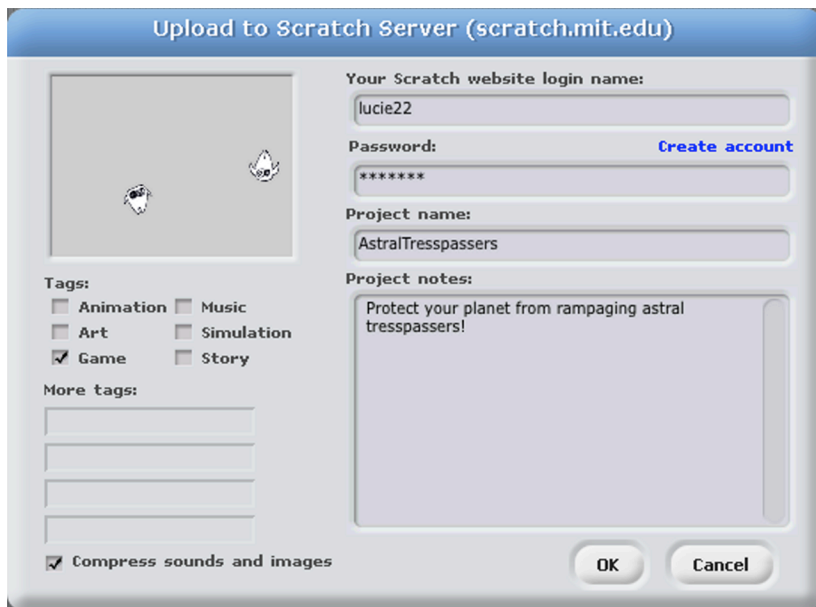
Upload to Scratch Server (scratch.mit.edu)

Tags:
Animation
Music
Art
Simulation
Game
Story

More tags:

Compress sounds and images

Your Scratch website login name:
lucie22

Password:
Create account
*******

Project name:
AstralTresspassers

Project notes:
Protect your planet from rampaging astral tresspassers!

OK
Cancel